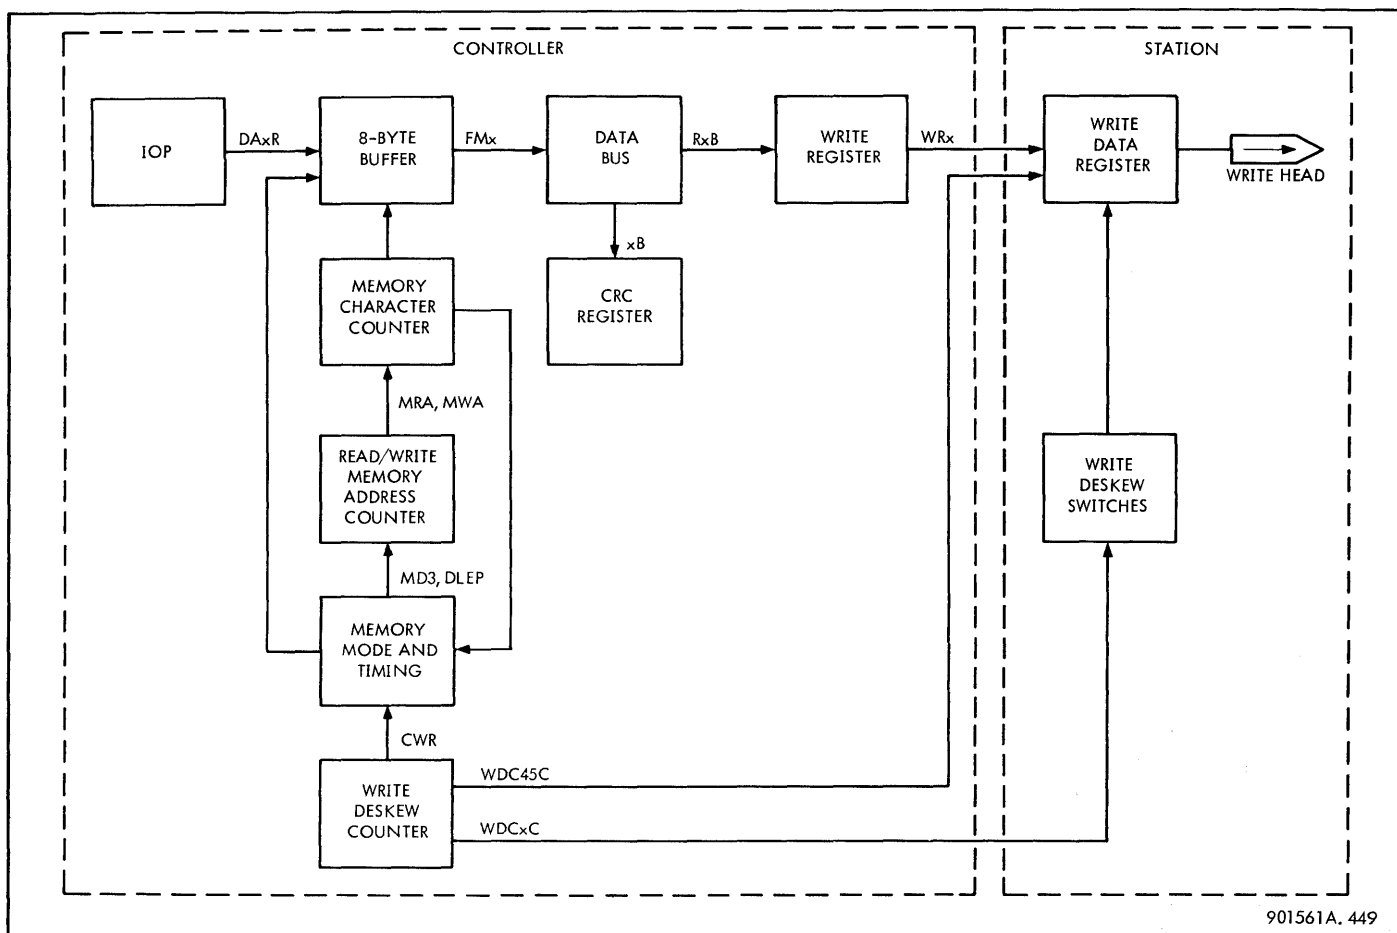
CONTROLLER

STATION

IOP

DAxR

8-BYTE BUFFER

FMx

DATA BUS

RxB

WRITE REGISTER

WRx

WRITE DATA REGISTER

WRITE HEAD

xB

CRC REGISTER

MEMORY CHARACTER COUNTER

MRA, MWA

READ/WRITE MEMORY ADDRESS COUNTER

MD3, DLEP

MEMORY MODE AND TIMING

CWR

WRITE DESKEW COUNTER

WDC45C

WDCxC

WRITE DESKEW SWITCHES

901561A. 449